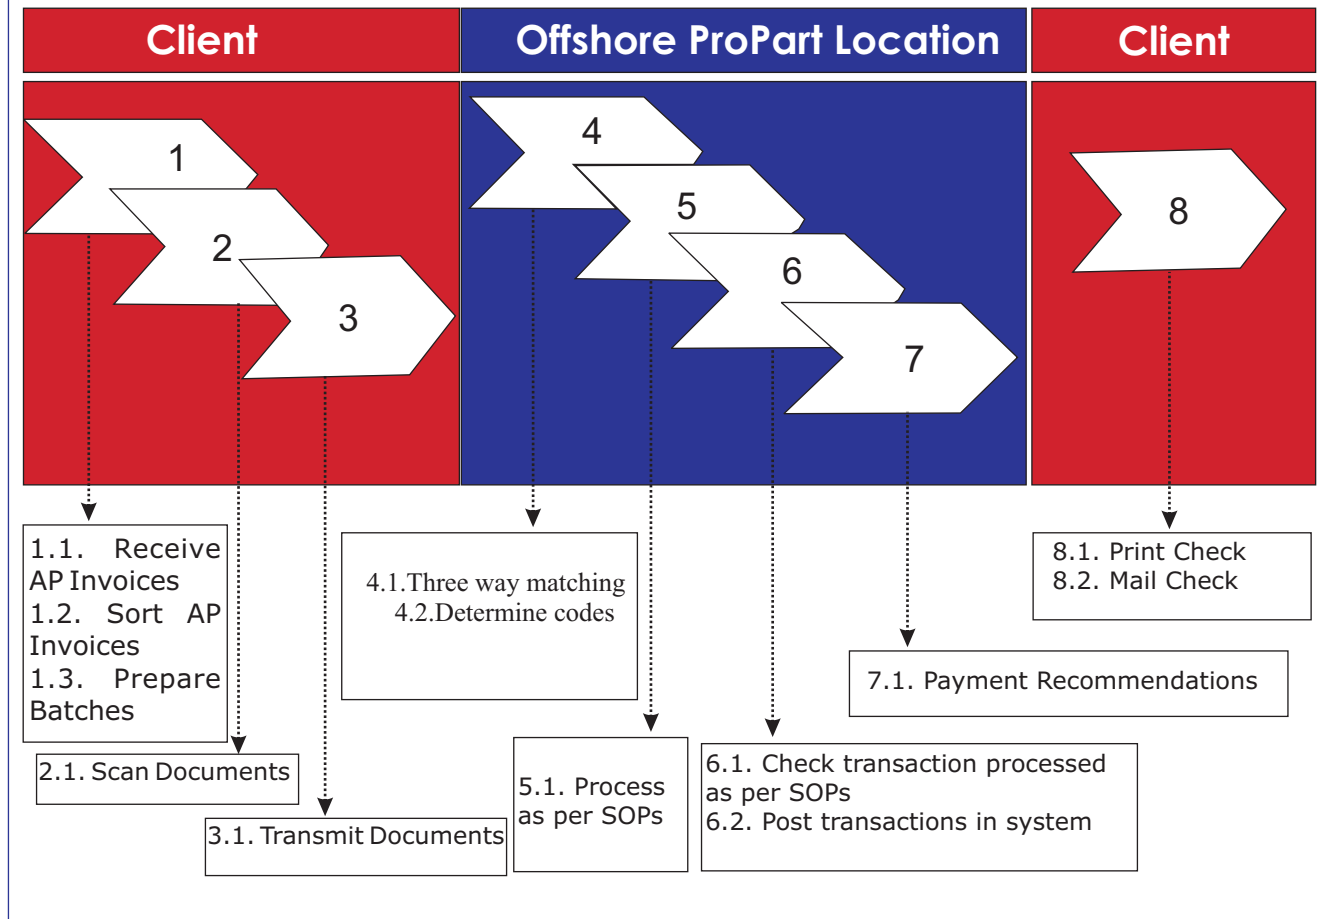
Client

Offshore ProPart Location

Client

1

2

3

4

5

6

7

8

1.1. Receive AP Invoices
1.2. Sort AP Invoices
1.3. Prepare Batches

2.1. Scan Documents

3.1. Transmit Documents

4.1.Three way matching
4.2.Determine codes

5.1. Process as per SOPs

6.1. Check transaction processed as per SOPs
6.2. Post transactions in system

7.1. Payment Recommendations

8.1. Print Check
8.2. Mail Check